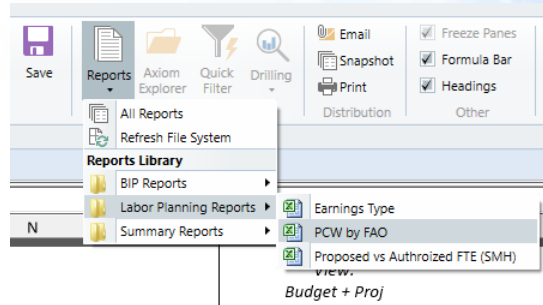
Save

Reports

Axiom Explorer

Quick Filter

Drilling

Email

Snapshot

Print

Distribution

Freeze Panes

Formula Bar

Headings

Other

All Reports

Refresh File System

Reports Library

BIP Reports

Labor Planning Reports

Summary Reports

Earnings Type

PCW by FAO

Proposed vs Authroized FTE (SMH)

N

View:

Budget + Proj